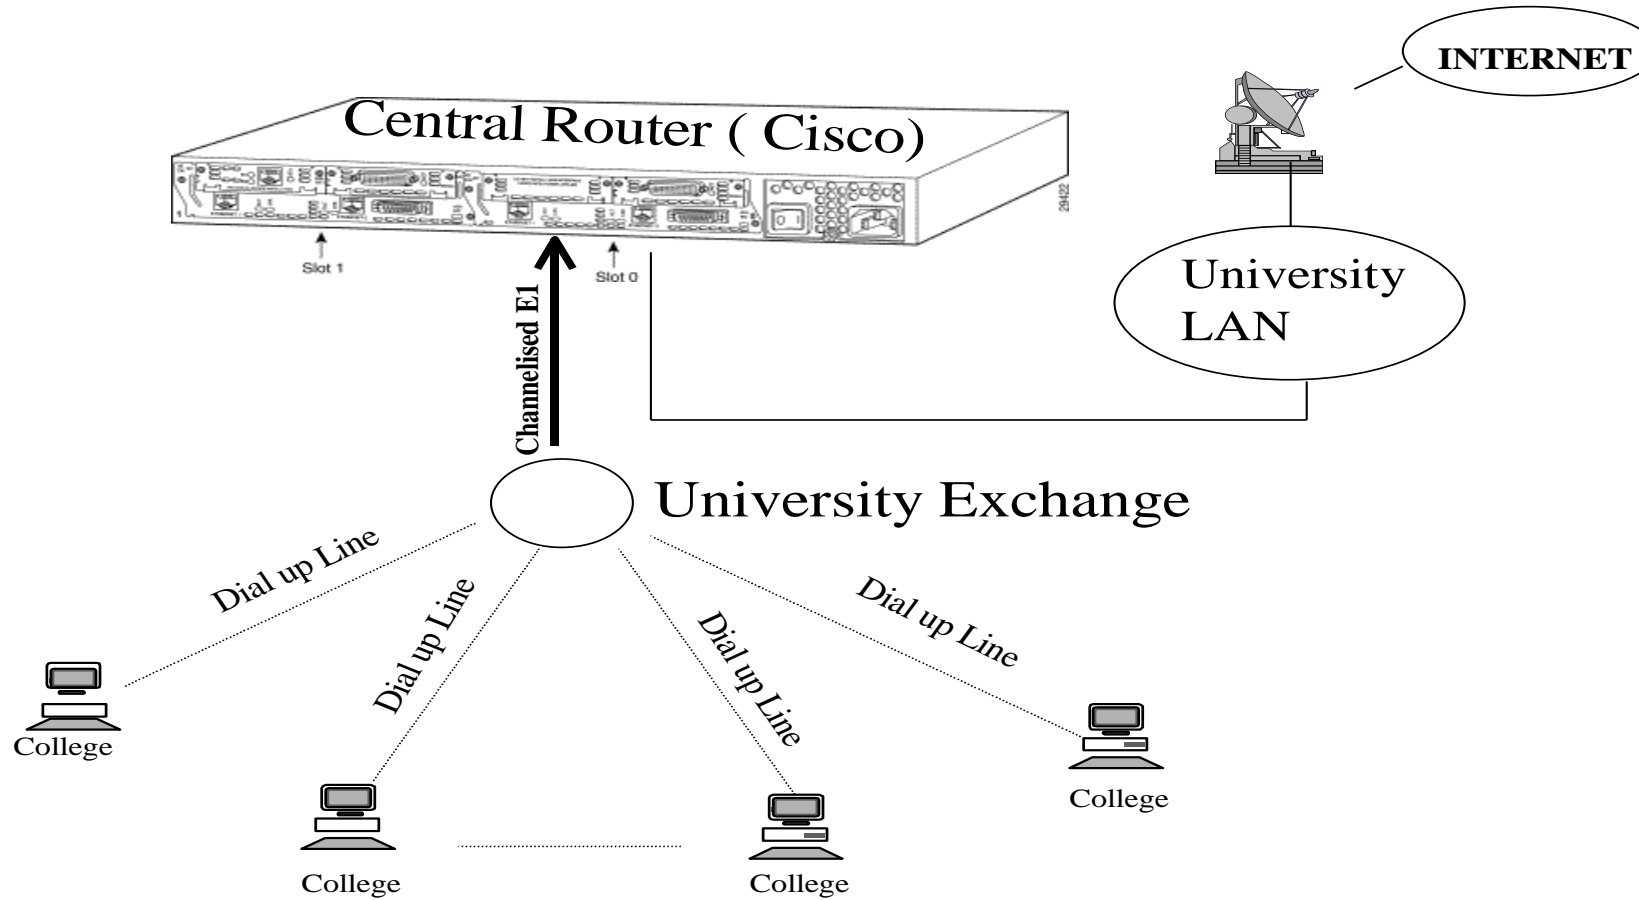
INTERNET

Central Router ( Cisco)

Slot 1

Slot 0

29422

University LAN

Channelised E1

University Exchange

Dial up Line

Dial up Line

Dial up Line

Dial up Line

College

College

College

College